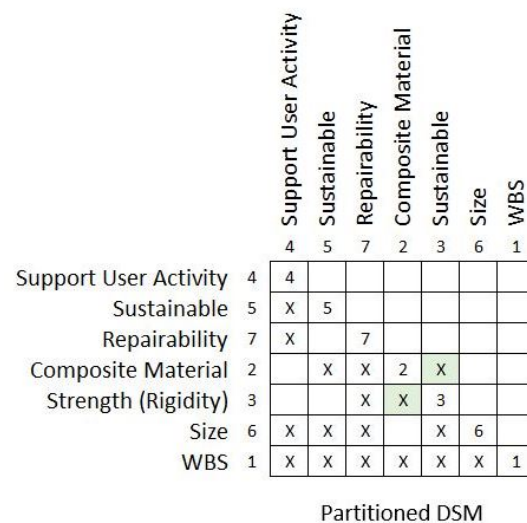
| | | Support User Activity | Sustainable | Repairability | Composite Material | Sustainable | Size | WBS |
|---|---|---|---|---|---|---|---|---|
| | | 4 | 5 | 7 | 2 | 3 | 6 | 1 |
| Support User Activity | 4 | 4 | | | | | | |
| Sustainable | 5 | X | 5 | | | | | |
| Repairability | 7 | X | | 7 | | | | |
| Composite Material | 2 | | X | X | 2 | X | | |
| Strength (Rigidity) | 3 | | | X | X | 3 | | |
| Size | 6 | X | X | X | | X | 6 | |
| WBS | 1 | X | X | X | X | X | X | 1 |

Partitioned DSM